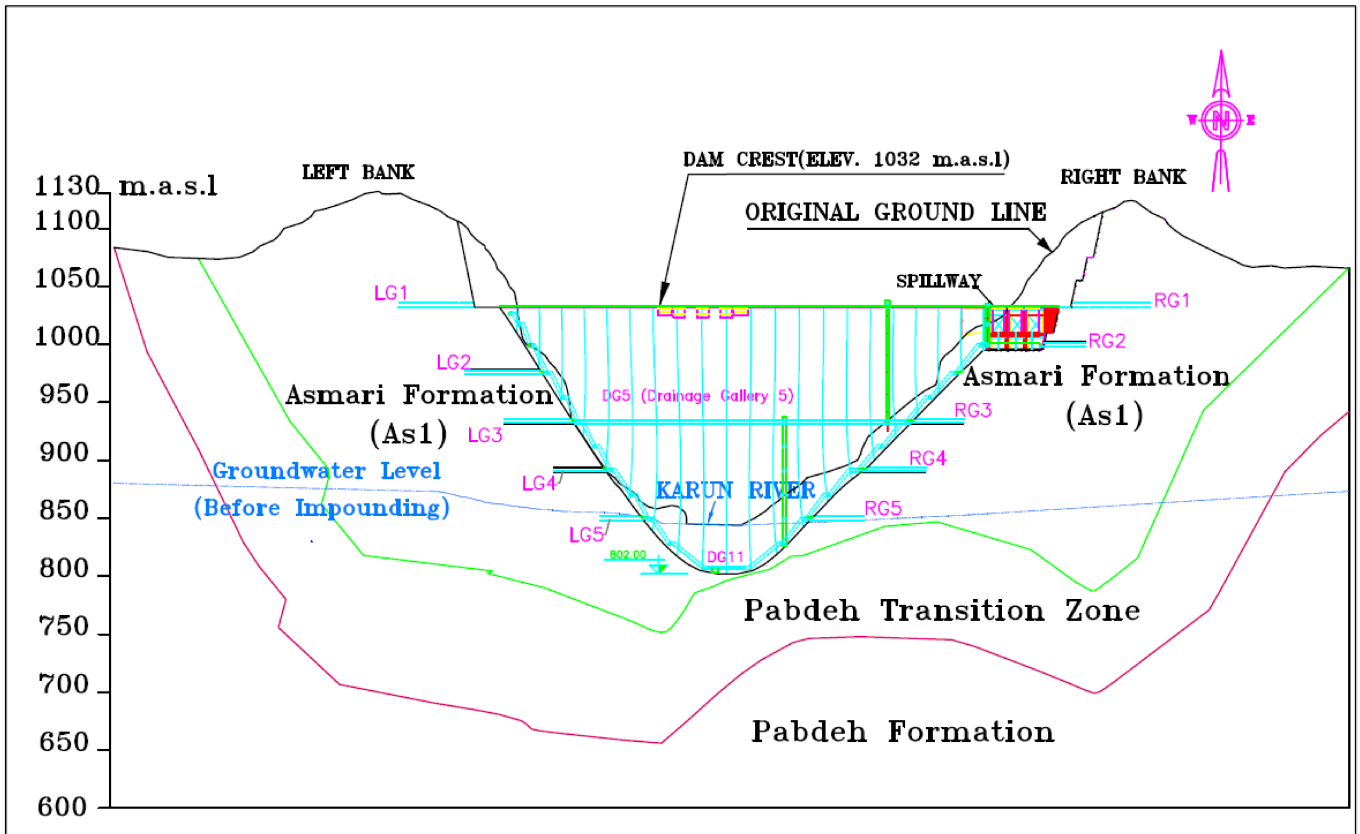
1130 m.a.s.l
1100
1050
1000
950
900
850
800
750
700
650
600

LEFT BANK
DAM CREST(ELEV. 1032 m.a.s.l)
RIGHT BANK
ORIGINAL GROUND LINE
W N E
SPILLWAY
LG1
RG1
RG2
LG2
Asmari Formation (As1)
DG5 (Drainage Gallery 5)
Asmari Formation (As1)
LG3
RG3
Groundwater Level (Before Impounding)
RG4
LG4
KARUN RIVER
LG5
RG5
802.00
DG11
Pabdeh Transition Zone
Pabdeh Formation